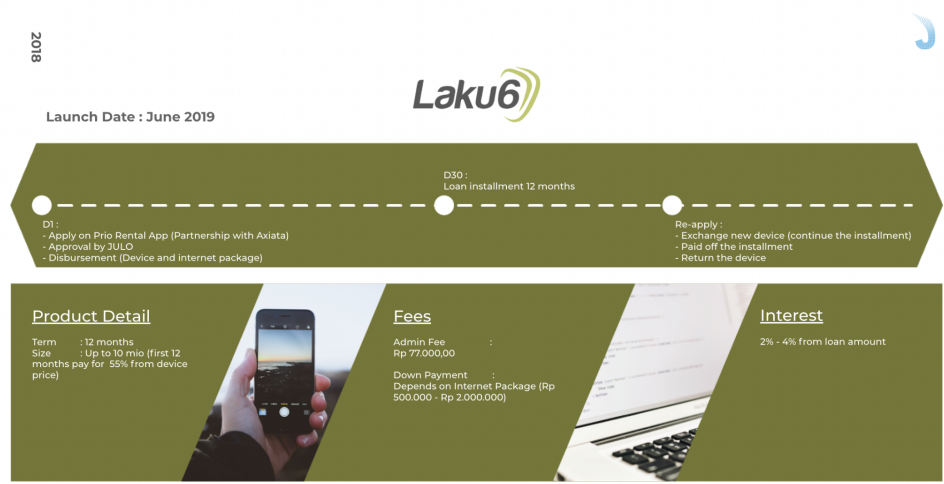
2018

Laku6

Launch Date : June 2019

D30 :
Loan installment 12 months

D1 :
- Apply on Prio Rental App (Partnership with Axiata)
- Approval by JULO
- Disbursement (Device and internet package)

Re-apply :
- Exchange new device (continue the installment)
- Paid off the installment
- Return the device

Product Detail

Term : 12 months
Size : Up to 10 mio (first 12 months pay for 55% from device price)

Fees

Admin Fee :
Rp 77.000,00

Down Payment :
Depends on Internet Package (Rp 500.000 - Rp 2.000.000)

Interest

2% - 4% from loan amount